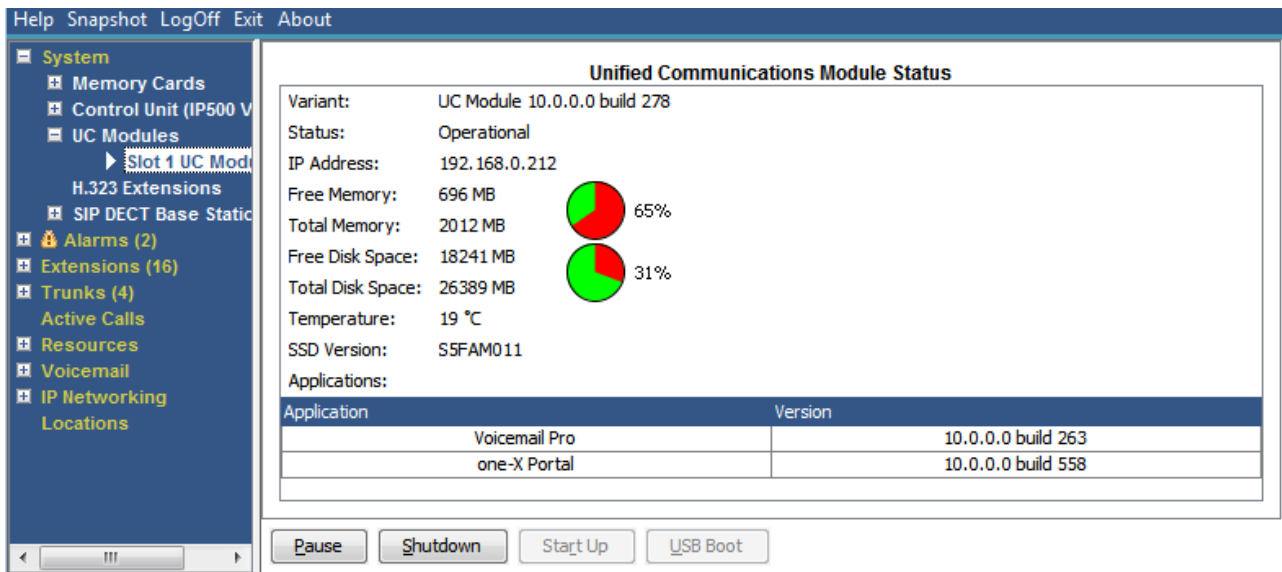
Help Snapshot LogOff Exit About

System
Memory Cards
Control Unit (IP500 V
UC Modules
Slot 1 UC Modu
H.323 Extensions
SIP DECT Base Static
Alarms (2)
Extensions (16)
Trunks (4)
Active Calls
Resources
Voicemail
IP Networking
Locations

Unified Communications Module Status

Variant: UC Module 10.0.0.0 build 278
Status: Operational
IP Address: 192.168.0.212
Free Memory: 696 MB
Total Memory: 2012 MB
65%
Free Disk Space: 18241 MB
Total Disk Space: 26389 MB
31%
Temperature: 19 °C
SSD Version: S5FAM011
Applications:

| Application | Version |
|---|---|
| Voicemail Pro | 10.0.0.0 build 263 |
| one-X Portal | 10.0.0.0 build 558 |

Pause Shutdown Start Up USB Boot